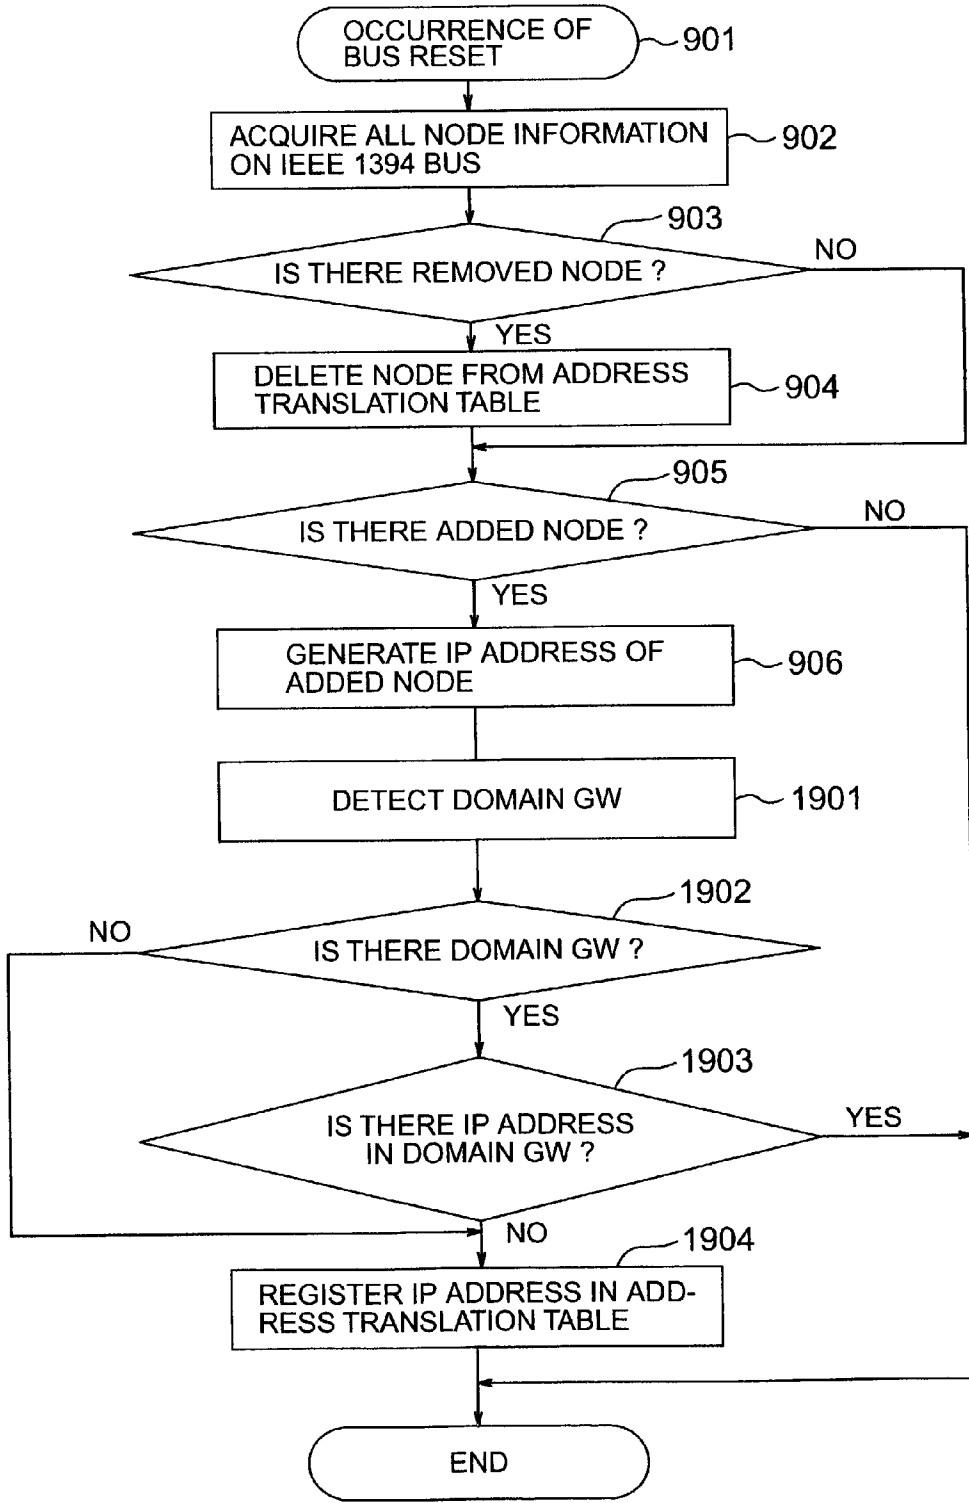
OCCURRENCE OF BUS RESET
901

ACQUIRE ALL NODE INFORMATION ON IEEE 1394 BUS
902

903
IS THERE REMOVED NODE ?
NO
YES

DELETE NODE FROM ADDRESS TRANSLATION TABLE
904

905
IS THERE ADDED NODE ?
NO
YES

GENERATE IP ADDRESS OF ADDED NODE
906

DETECT DOMAIN GW
1901

1902
NO
IS THERE DOMAIN GW ?
YES

1903
IS THERE IP ADDRESS IN DOMAIN GW ?
YES
NO

1904
REGISTER IP ADDRESS IN ADDRESS TRANSLATION TABLE

END